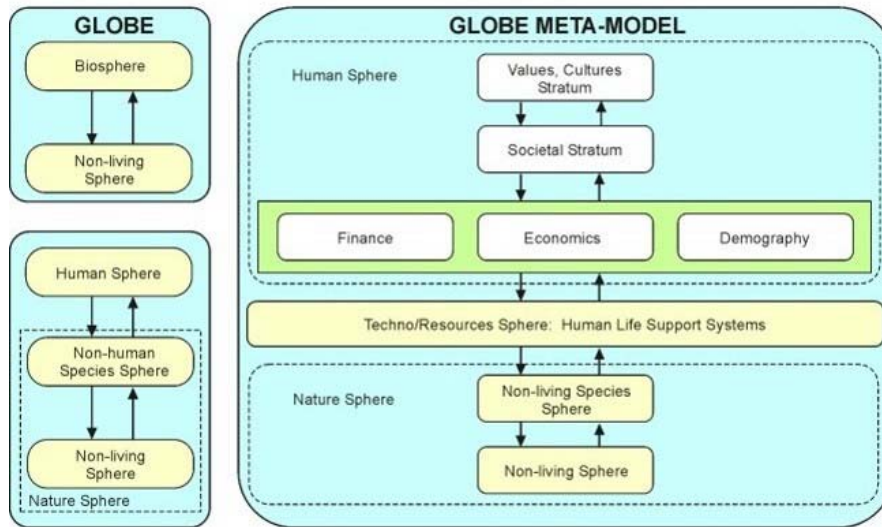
GLOBE

Biosphere

Non-living Sphere

Human Sphere

Non-human Species Sphere

Non-living Sphere

Nature Sphere

GLOBE META-MODEL

Human Sphere

Values, Cultures Stratum

Societal Stratum

Finance

Economics

Demography

Techno/Resources Sphere: Human Life Support Systems

Nature Sphere

Non-living Species Sphere

Non-living Sphere